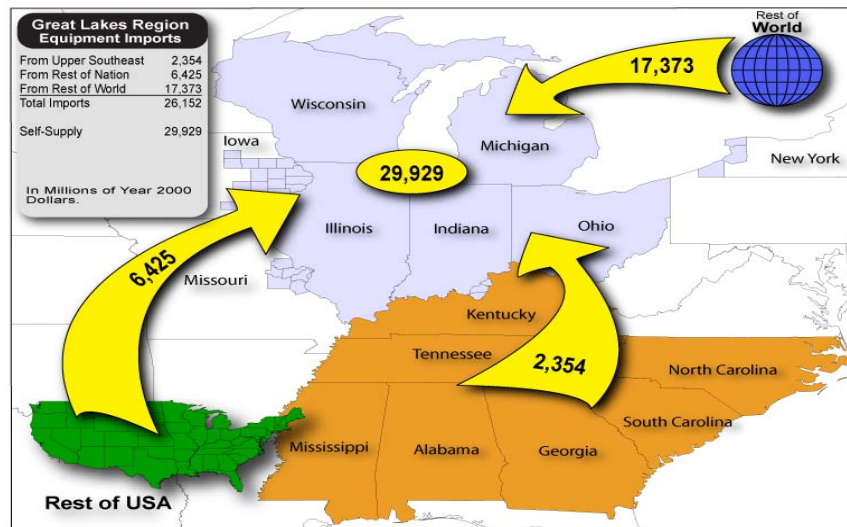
Great Lakes Region
Equipment Imports

| | |
|---|---|
| From Upper Southeast | 2,354 |
| From Rest of Nation | 6,425 |
| From Rest of World | 17,373 |
| Total Imports | 26,152 |
| Self-Supply | 29,929 |

In Millions of Year 2000 Dollars.

Rest of World

17,373

Wisconsin

Michigan

Iowa

New York

29,929

Illinois

Indiana

Ohio

6,425

Missouri

Kentucky

Tennessee

2,354

North Carolina

South Carolina

Mississippi

Alabama

Georgia

Rest of USA